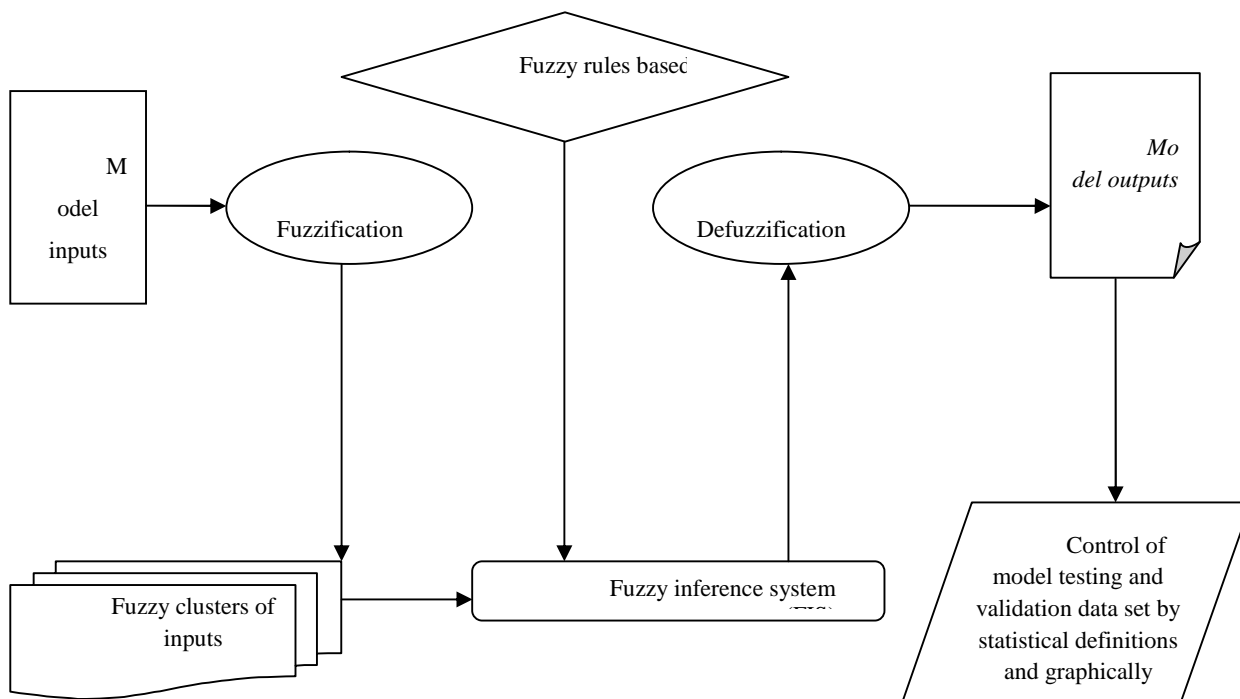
Fuzzy rules basec

M
odel
inputs

Fuzzification

Defuzzification

*Mo*
*del outputs*

Fuzzy clusters of inputs

Fuzzy inference system
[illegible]

Control of model testing and validation data set by statistical definitions and graphically